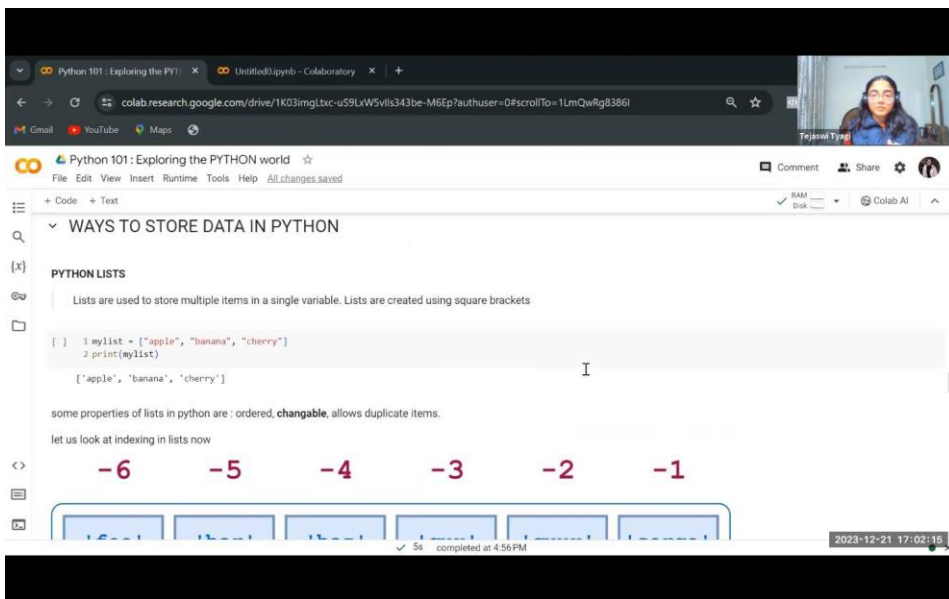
Python 101 : Exploring the PYT ×   Untitled0.ipynb - Colaboratory ×  +

colab.research.google.com/drive/1K03imgLtxc-uS9LxW5vlls343be-M6Ep?authuser=0#scrollTo=1LmQwRg8386l

Gmail  YouTube  Maps

Tejaswi Tyagi

Python 101 : Exploring the PYTHON world ☆
File Edit View Insert Runtime Tools Help All changes saved

Comment  Share

+ Code  + Text

RAM Disk  Colab AI

WAYS TO STORE DATA IN PYTHON

PYTHON LISTS

Lists are used to store multiple items in a single variable. Lists are created using square brackets

[ ]  1 mylist = ["apple", "banana", "cherry"]
2 print(mylist)

['apple', 'banana', 'cherry']

some properties of lists in python are : ordered, **changable**, allows duplicate items.

let us look at indexing in lists now

-6  -5  -4  -3  -2  -1

'foo'  'bar'  'baz'  'qux'  'quux'  'corge'

✓ 5s  completed at 4:56 PM

2023-12-21 17:02:15